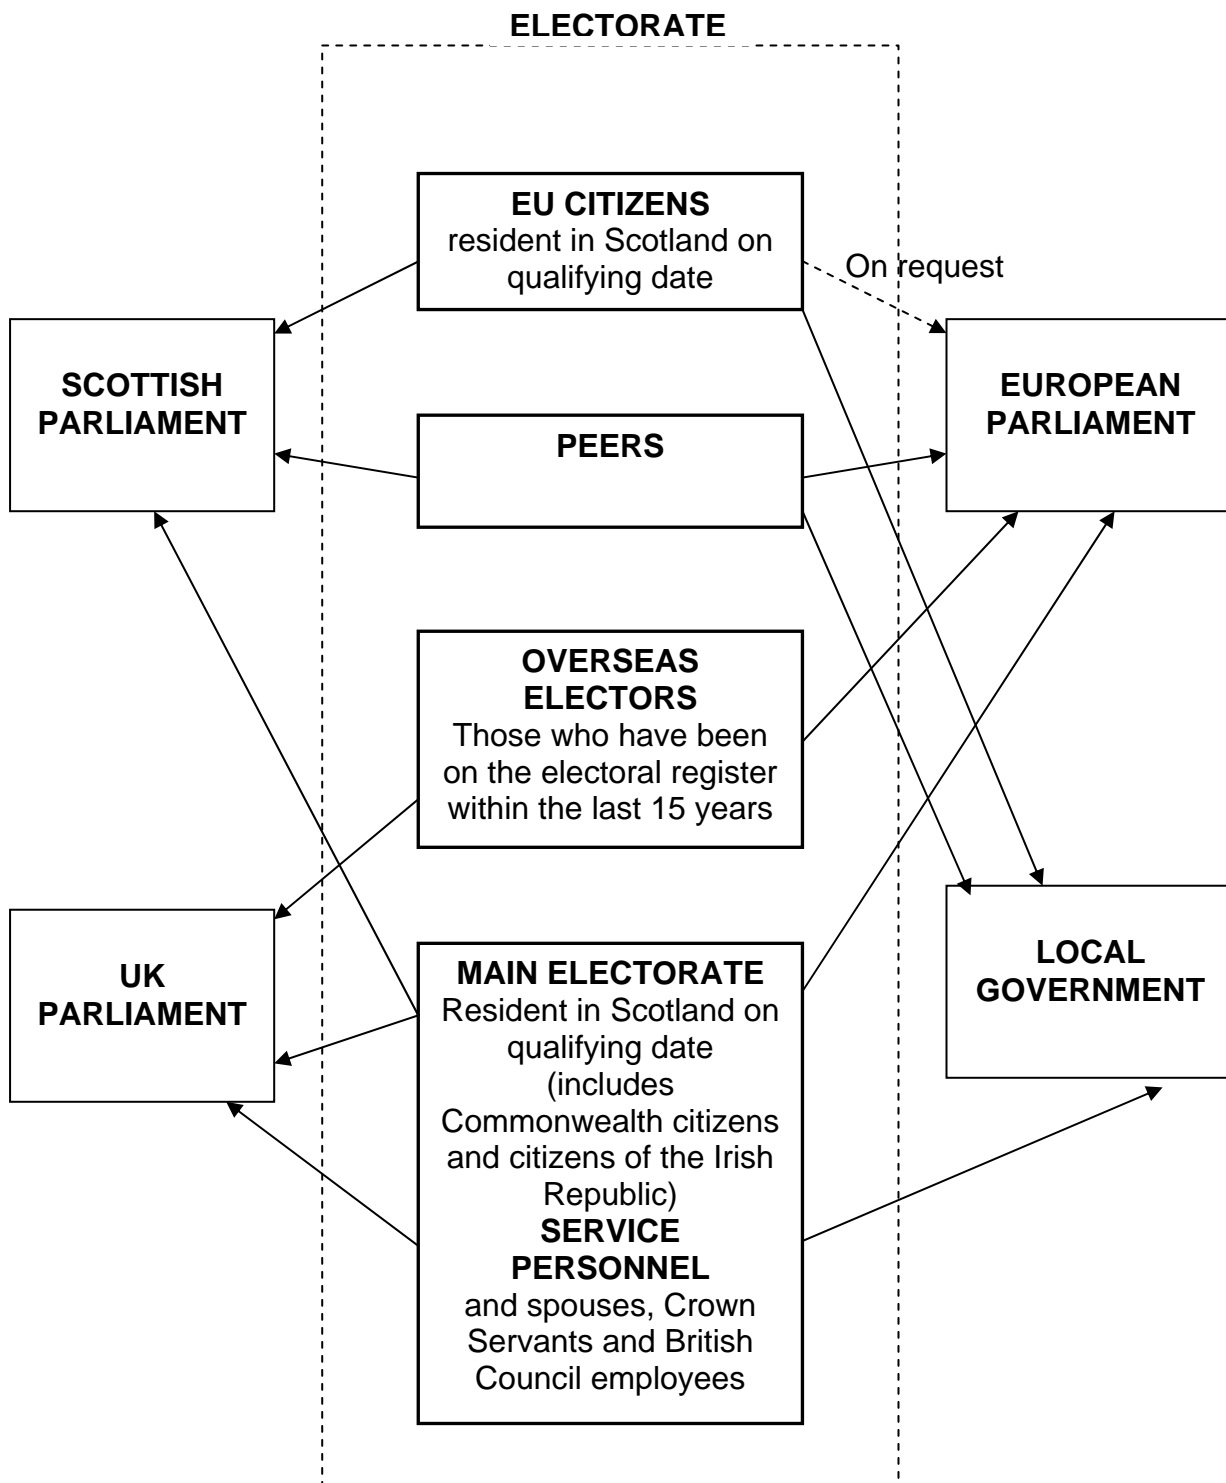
ELECTORATE

EU CITIZENS
resident in Scotland on qualifying date

On request

SCOTTISH PARLIAMENT

PEERS

EUROPEAN PARLIAMENT

OVERSEAS ELECTORS
Those who have been on the electoral register within the last 15 years

UK PARLIAMENT

MAIN ELECTORATE
Resident in Scotland on qualifying date (includes Commonwealth citizens and citizens of the Irish Republic)
SERVICE PERSONNEL
and spouses, Crown Servants and British Council employees

LOCAL GOVERNMENT